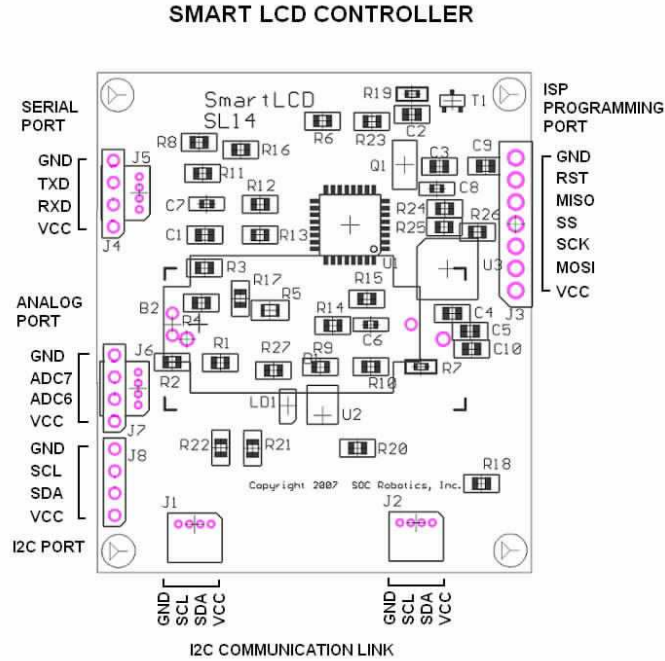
SMART LCD CONTROLLER

SERIAL PORT
GND
TXD
RXD
VCC

ANALOG PORT
GND
ADC7
ADC6
VCC

GND
SCL
SDA
VCC
I2C PORT

ISP PROGRAMMING PORT
GND
RST
MISO
SS
SCK
MOSI
VCC

SmartLCD
SL14

J5
J4
J6
J7
J8
J1
J2
J3
R19
T1
R6
R23
C2
C9
R8
R16
R11
R12
C7
C1
R13
Q1
C3
C8
R24
R25
R26
U3
U1
R3
R17
R5
R15
B2
R4
R14
C6
C4
C5
C10
R2
R1
R27
R9
R10
R7
LD1
U2
R22
R21
R20
R18

Copyright 2007 SOC Robotics, Inc.

GND
SCL
SDA
VCC

GND
SCL
SDA
VCC

I2C COMMUNICATION LINK